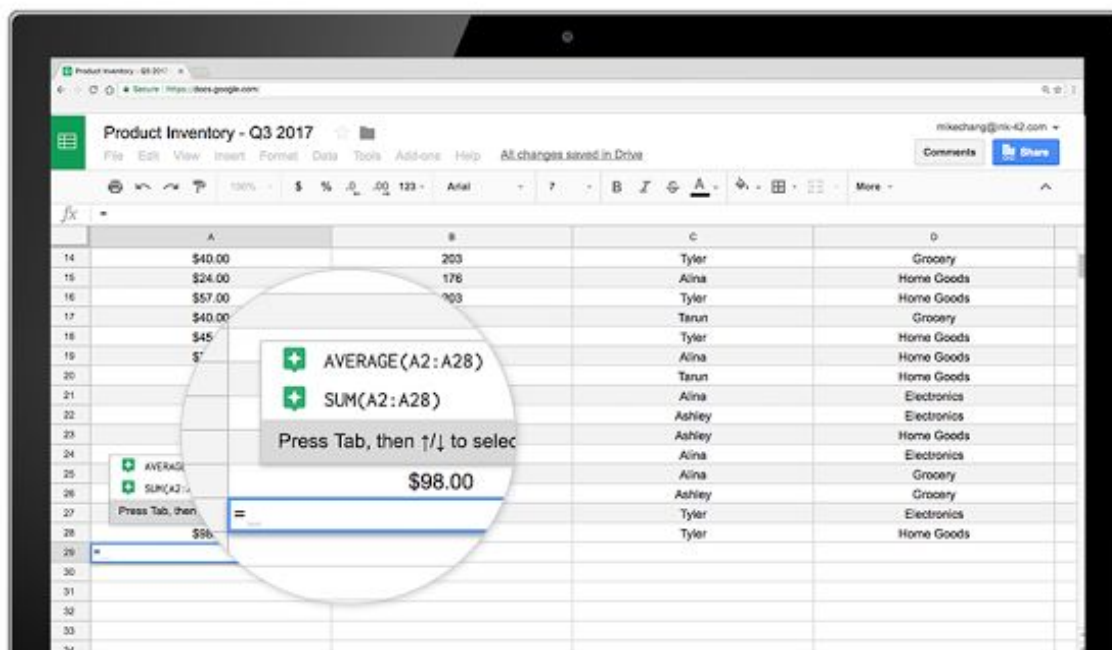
Product Inventory - Q3 2017

Secure https://docs.google.com

Product Inventory - Q3 2017

File Edit View Insert Format Data Tools Add-ons Help All changes saved in Drive

mikechang@rnk-42.com

Comments Share

100% $ % .0 .00 123 Arial 7 B I S A More

fx =

| | A | B | C | D |
|---|---|---|---|---|
| 14 | $40.00 | 203 | Tyler | Grocery |
| 15 | $24.00 | 176 | Alina | Home Goods |
| 16 | $57.00 | 203 | Tyler | Home Goods |
| 17 | $40.00 | | Tarun | Grocery |
| 18 | $45 | | Tyler | Home Goods |
| 19 | $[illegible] | | Alina | Home Goods |
| 20 | | | Tarun | Home Goods |
| 21 | | | Alina | Electronics |
| 22 | | | Ashley | Electronics |
| 23 | | | Ashley | Home Goods |
| 24 | | | Alina | Electronics |
| 25 | | | Alina | Grocery |
| 26 | | | Ashley | Grocery |
| 27 | | | Tyler | Electronics |
| 28 | $98 | | Tyler | Home Goods |
| 29 | = | | | |
| 30 | | | | |
| 31 | | | | |
| 32 | | | | |
| 33 | | | | |

AVERAGE(A2:A28)

SUM(A2:A28)

Press Tab, then ↑/↓ to selec

$98.00

=